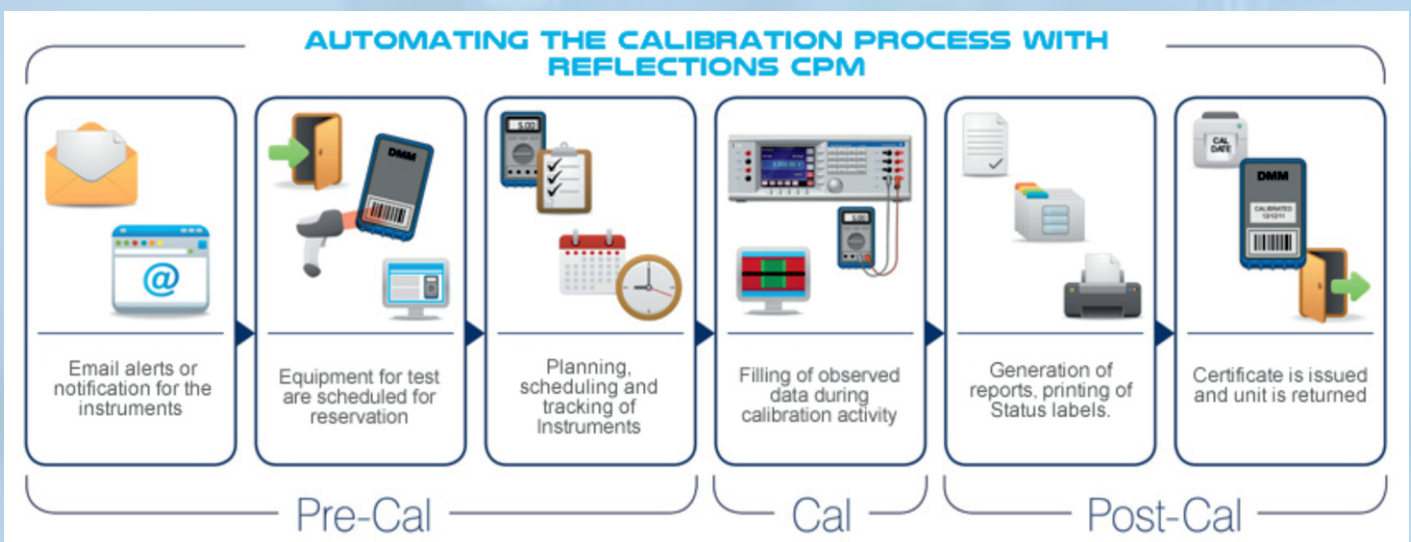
AUTOMATING THE CALIBRATION PROCESS WITH REFLECTIONS CPM

@

Email alerts or notification for the instruments

DMM

Equipment for test are scheduled for reservation

5.00

Planning, scheduling and tracking of Instruments

Filling of observed data during calibration activity

Generation of reports, printing of Status labels.

CAL DATE

DMM

CALIBRATED 12/12/11

Certificate is issued and unit is returned

Pre-Cal

Cal

Post-Cal